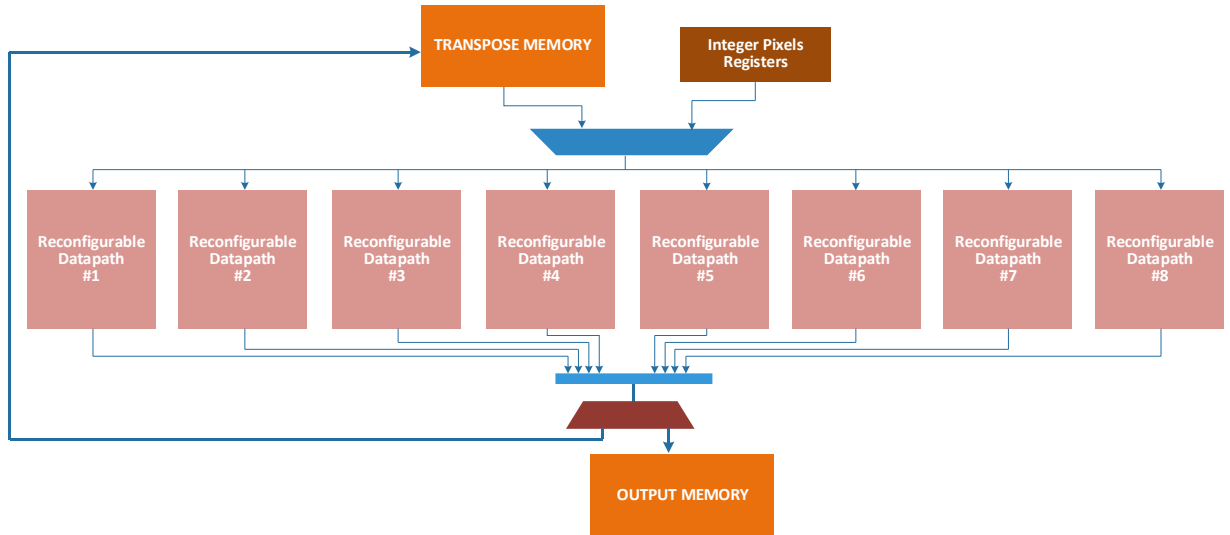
TRANSPOSE MEMORY

Integer Pixels Registers

Reconfigurable Datapath #1

Reconfigurable Datapath #2

Reconfigurable Datapath #3

Reconfigurable Datapath #4

Reconfigurable Datapath #5

Reconfigurable Datapath #6

Reconfigurable Datapath #7

Reconfigurable Datapath #8

OUTPUT MEMORY